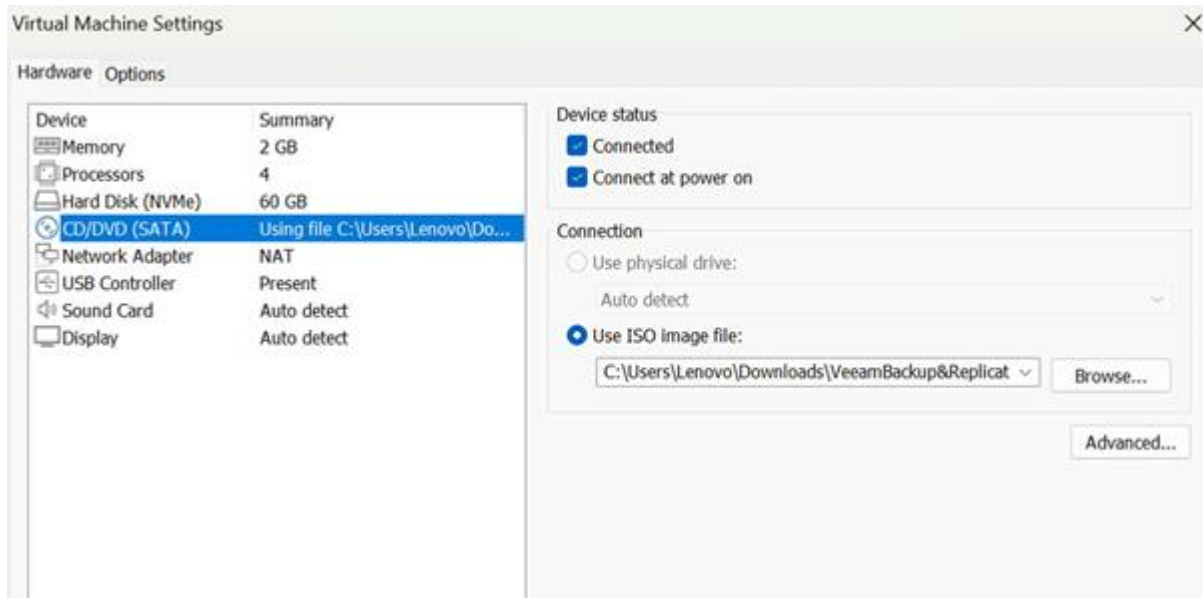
Virtual Machine Settings

×

Hardware Options

| Device | Summary |
|---|---|
| Memory | 2 GB |
| Processors | 4 |
| Hard Disk (NVMe) | 60 GB |
| CD/DVD (SATA) | Using file C:\Users\Lenovo\Do... |
| Network Adapter | NAT |
| USB Controller | Present |
| Sound Card | Auto detect |
| Display | Auto detect |

Device status

Connected

Connect at power on

Connection

Use physical drive:

Auto detect

Use ISO image file:

C:\Users\Lenovo\Downloads\VeeamBackup&Replicat

Browse...

Advanced...